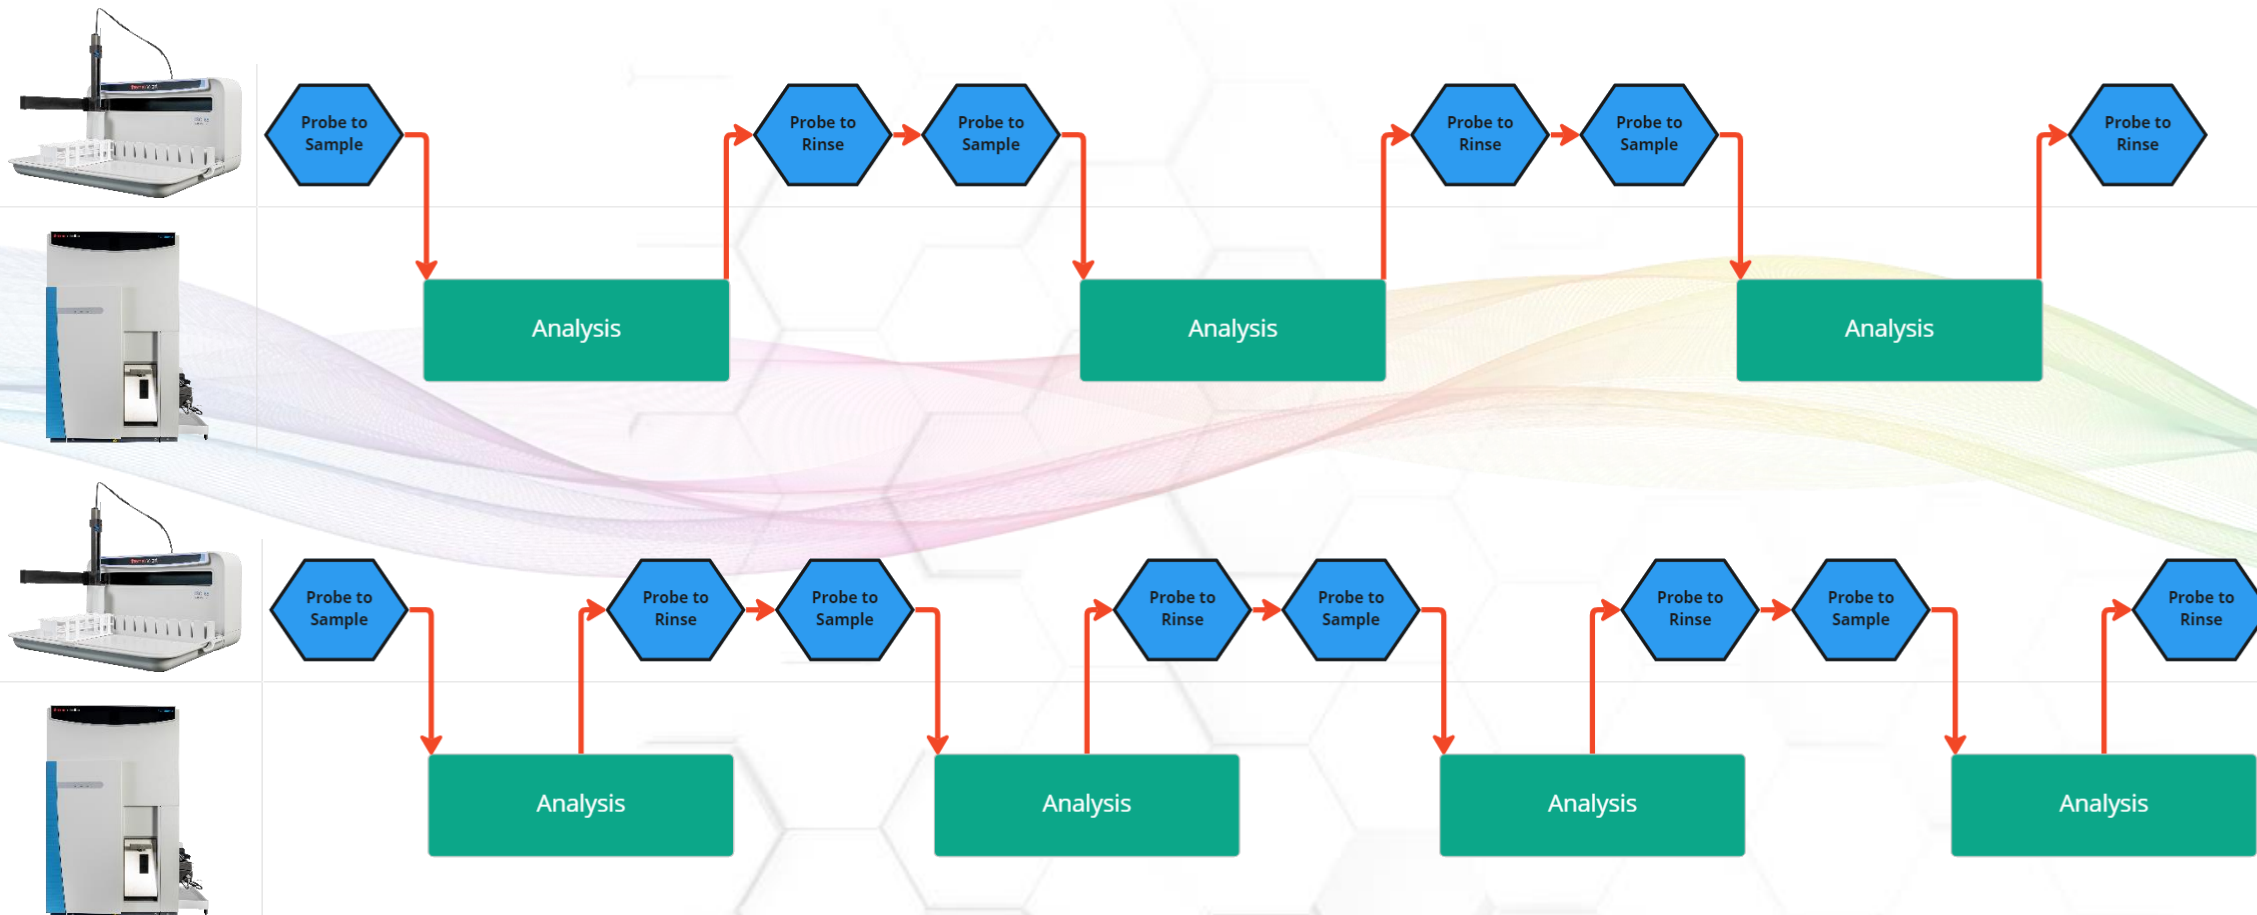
Probe to Sample

Analysis

Probe to Rinse

Probe to Sample

Analysis

Probe to Rinse

Probe to Sample

Analysis

Probe to Rinse

Probe to Sample

Analysis

Probe to Rinse

Probe to Sample

Analysis

Probe to Rinse

Probe to Sample

Analysis

Probe to Rinse

Probe to Sample

Analysis

Probe to Rinse